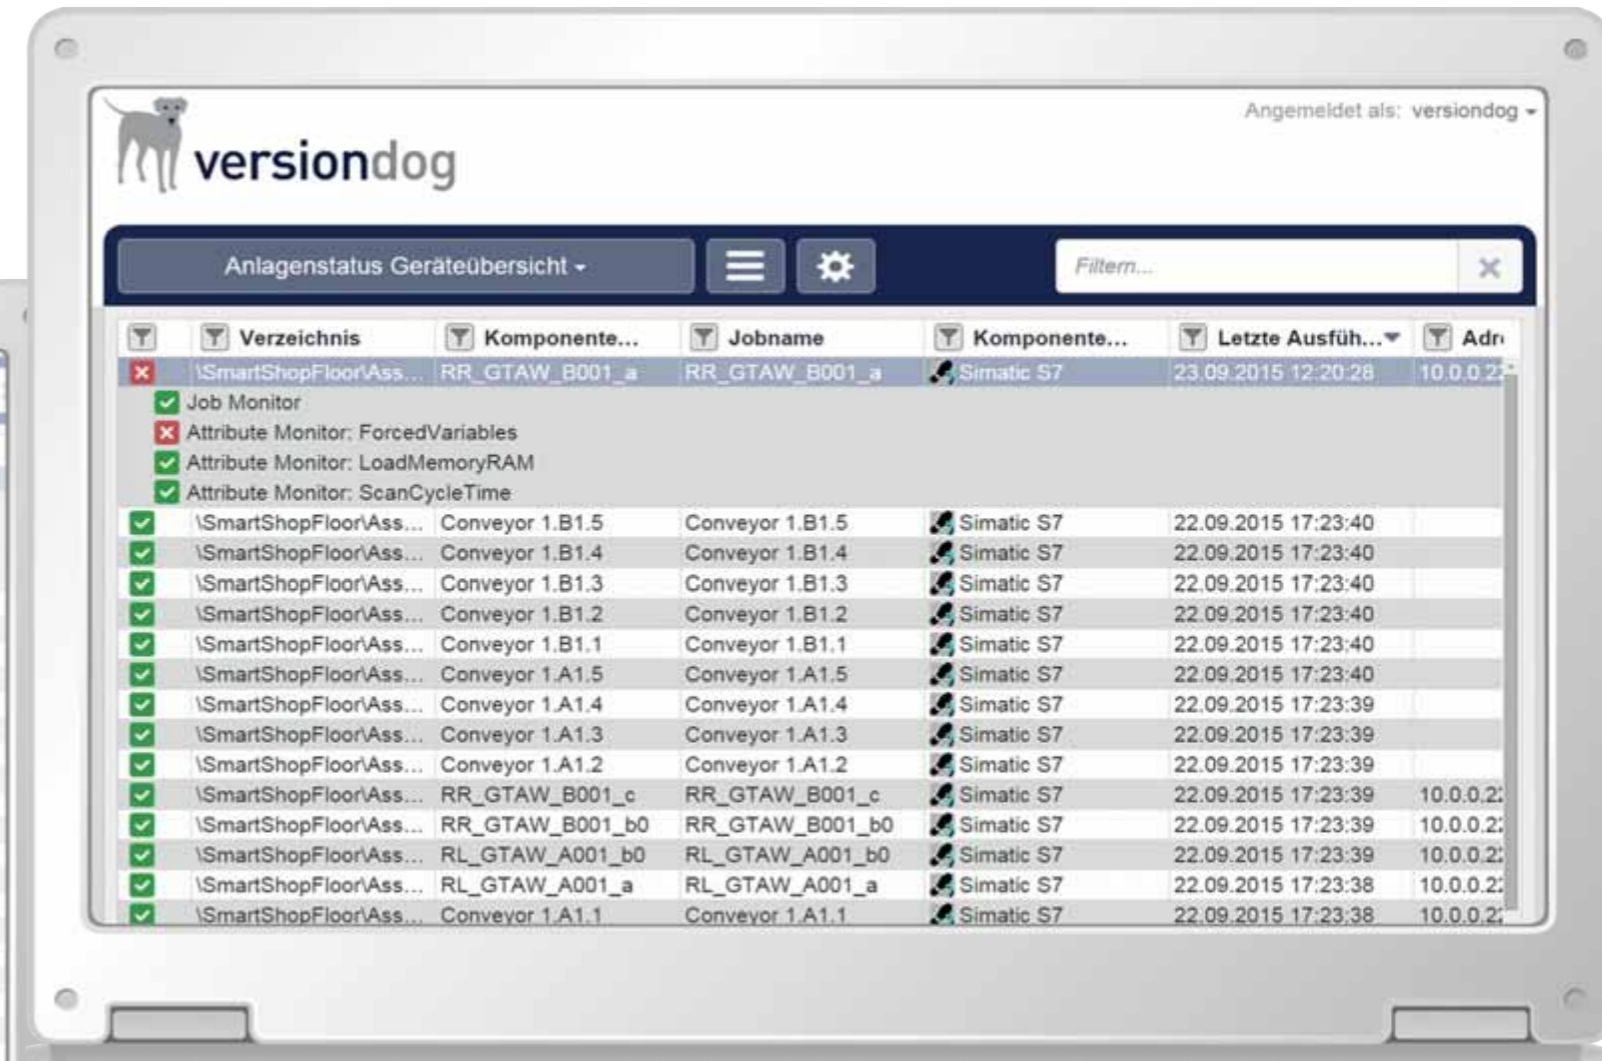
Angemeldet als: versiondog

versiondog

Anlagenstatus Geräteübersicht

Filtern...

| | Verzeichnis | Komponente... | Jobname | Komponente... | Letzte Ausfüh... | Adr |
|---|---|---|---|---|---|---|
| | \SmartShopFloor\Ass... | RR_GTAW_B001_a | RR_GTAW_B001_a | Simatic S7 | 23.09.2015 12:20:28 | 10.0.0.2 |
| | Job Monitor | | | | | |
| | Attribute Monitor: ForcedVariables | | | | | |
| | Attribute Monitor: LoadMemoryRAM | | | | | |
| | Attribute Monitor: ScanCycleTime | | | | | |
| | \SmartShopFloor\Ass... | Conveyor 1.B1.5 | Conveyor 1.B1.5 | Simatic S7 | 22.09.2015 17:23:40 | |
| | \SmartShopFloor\Ass... | Conveyor 1.B1.4 | Conveyor 1.B1.4 | Simatic S7 | 22.09.2015 17:23:40 | |
| | \SmartShopFloor\Ass... | Conveyor 1.B1.3 | Conveyor 1.B1.3 | Simatic S7 | 22.09.2015 17:23:40 | |
| | \SmartShopFloor\Ass... | Conveyor 1.B1.2 | Conveyor 1.B1.2 | Simatic S7 | 22.09.2015 17:23:40 | |
| | \SmartShopFloor\Ass... | Conveyor 1.B1.1 | Conveyor 1.B1.1 | Simatic S7 | 22.09.2015 17:23:40 | |
| | \SmartShopFloor\Ass... | Conveyor 1.A1.5 | Conveyor 1.A1.5 | Simatic S7 | 22.09.2015 17:23:40 | |
| | \SmartShopFloor\Ass... | Conveyor 1.A1.4 | Conveyor 1.A1.4 | Simatic S7 | 22.09.2015 17:23:39 | |
| | \SmartShopFloor\Ass... | Conveyor 1.A1.3 | Conveyor 1.A1.3 | Simatic S7 | 22.09.2015 17:23:39 | |
| | \SmartShopFloor\Ass... | Conveyor 1.A1.2 | Conveyor 1.A1.2 | Simatic S7 | 22.09.2015 17:23:39 | |
| | \SmartShopFloor\Ass... | RR_GTAW_B001_c | RR_GTAW_B001_c | Simatic S7 | 22.09.2015 17:23:39 | 10.0.0.2 |
| | \SmartShopFloor\Ass... | RR_GTAW_B001_b0 | RR_GTAW_B001_b0 | Simatic S7 | 22.09.2015 17:23:39 | 10.0.0.2 |
| | \SmartShopFloor\Ass... | RL_GTAW_A001_b0 | RL_GTAW_A001_b0 | Simatic S7 | 22.09.2015 17:23:39 | 10.0.0.2 |
| | \SmartShopFloor\Ass... | RL_GTAW_A001_a | RL_GTAW_A001_a | Simatic S7 | 22.09.2015 17:23:38 | 10.0.0.2 |
| | \SmartShopFloor\Ass... | Conveyor 1.A1.1 | Conveyor 1.A1.1 | Simatic S7 | 22.09.2015 17:23:38 | 10.0.0.2 |